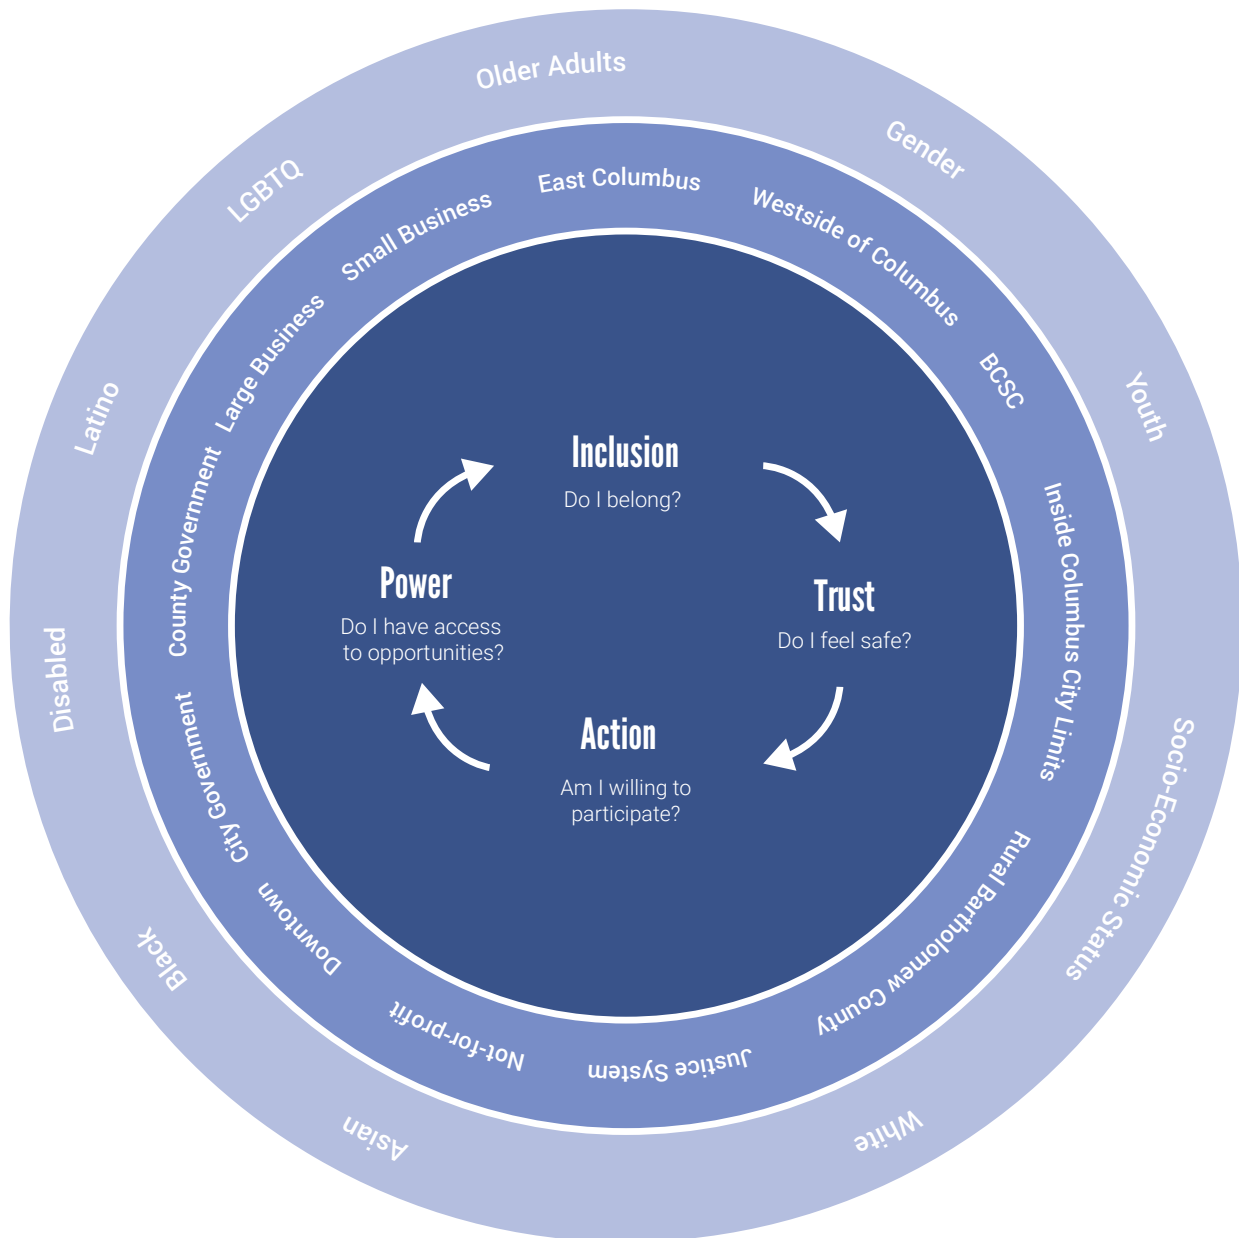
Inclusion
Do I belong?

Trust
Do I feel safe?

Action
Am I willing to participate?

Power
Do I have access to opportunities?

East Columbus
Westside of Columbus
BCSC
Inside Columbus City Limits
Rural Bartholomew County
Justice System
Not-for-profit
Downtown
City Government
County Government
Large Business
Small Business

Older Adults
Gender
Youth
Socio-Economic Status
White
Asian
Black
Disabled
Latino
LGBTQ